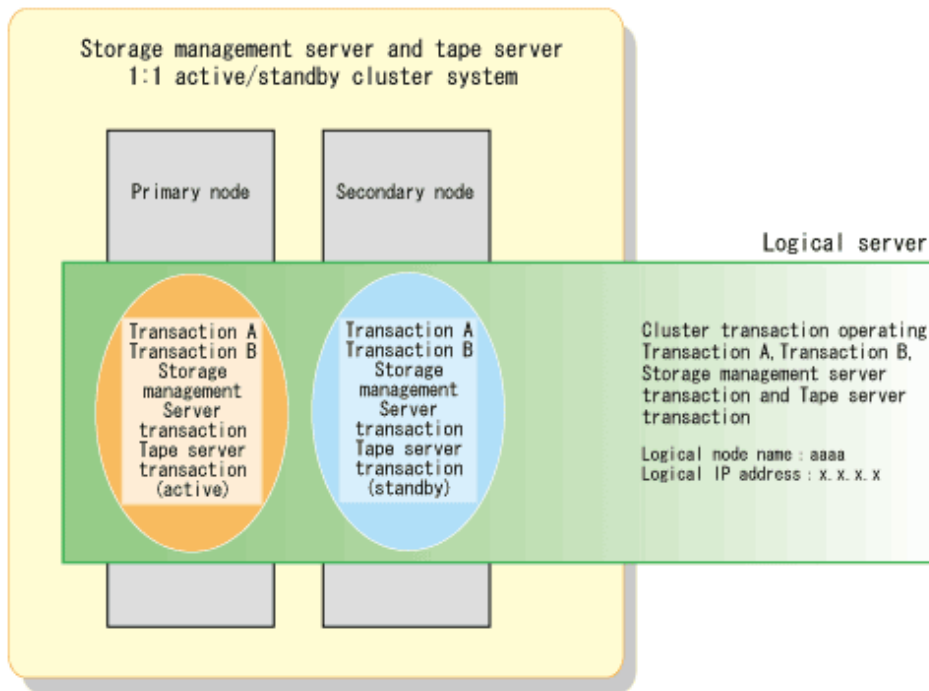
Storage management server and tape server
1:1 active/standby cluster system

Primary node

Secondary node

Logical server

Transaction A
Transaction B
Storage management Server transaction
Tape server transaction
(active)

Transaction A
Transaction B
Storage management Server transaction
Tape server transaction
(standby)

Cluster transaction operating Transaction A, Transaction B, Storage management server transaction and Tape server transaction

Logical node name : aaaa
Logical IP address : x.x.x.x